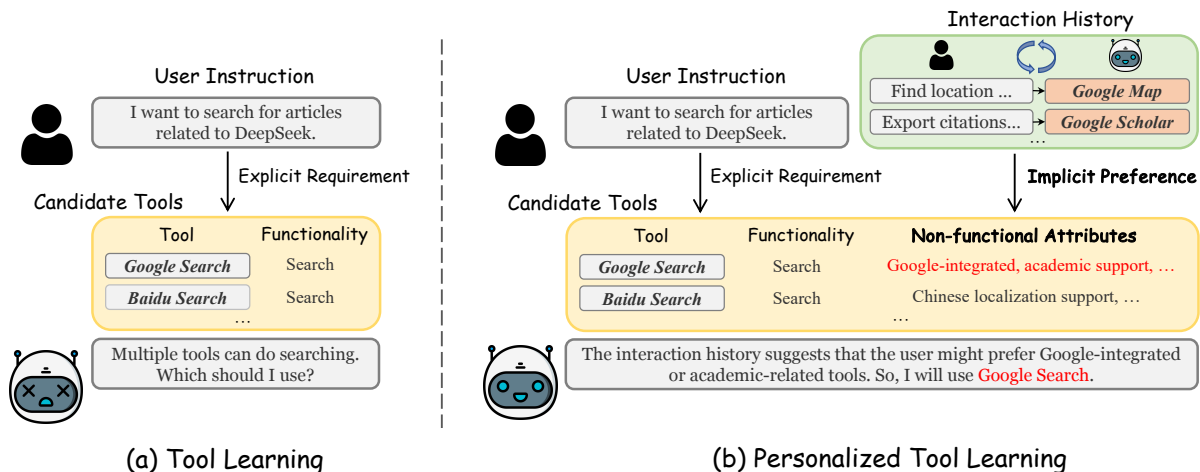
User Instruction

I want to search for articles related to DeepSeek.

Explicit Requirement

Candidate Tools

| Tool | Functionality |
|---|---|
| Google Search | Search |
| Baidu Search | Search |
| … | |

Multiple tools can do searching. Which should I use?

(a) Tool Learning

Interaction History

Find location ... → Google Map

Export citations... → Google Scholar

…

User Instruction

I want to search for articles related to DeepSeek.

Explicit Requirement

Implicit Preference

Candidate Tools

| Tool | Functionality | Non-functional Attributes |
|---|---|---|
| Google Search | Search | Google-integrated, academic support, … |
| Baidu Search | Search | Chinese localization support, … |
| | | … |

The interaction history suggests that the user might prefer Google-integrated or academic-related tools. So, I will use Google Search.

(b) Personalized Tool Learning